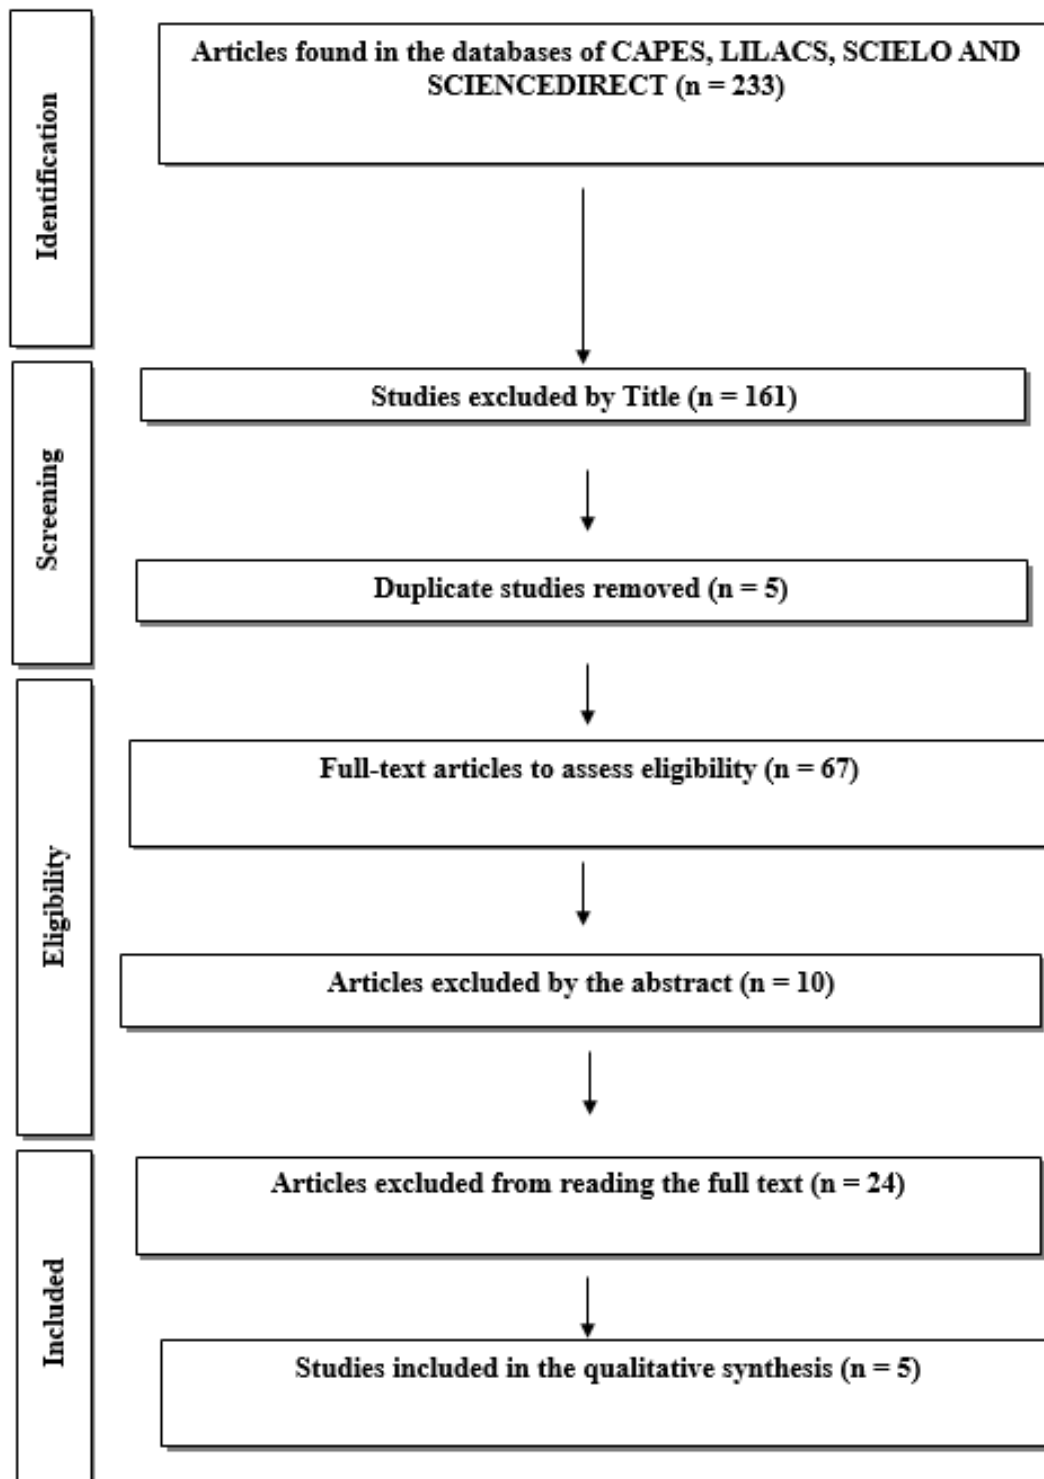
Identification

Articles found in the databases of CAPES, LILACS, SCIELO AND SCIENCEDIRECT (n = 233)

Screening

Studies excluded by Title (n = 161)

Duplicate studies removed (n = 5)

Eligibility

Full-text articles to assess eligibility (n = 67)

Articles excluded by the abstract (n = 10)

Included

Articles excluded from reading the full text (n = 24)

Studies included in the qualitative synthesis (n = 5)